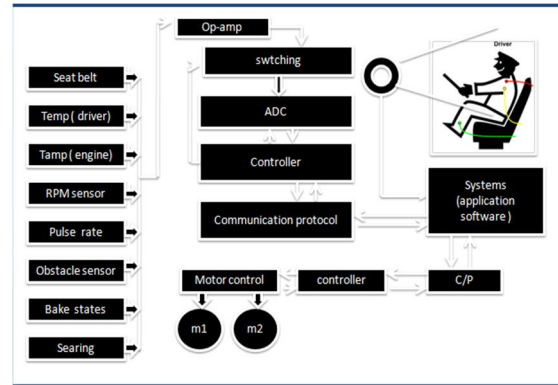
Op-amp

swtching

ADC

Controller

Communication protocol

Driver

Systems (application software)

Seat belt

Temp ( driver)

Tamp ( engine)

RPM sensor

Pulse rate

Obstacle sensor

Bake states

Searing

Motor control

controller

C/P

m1

m2